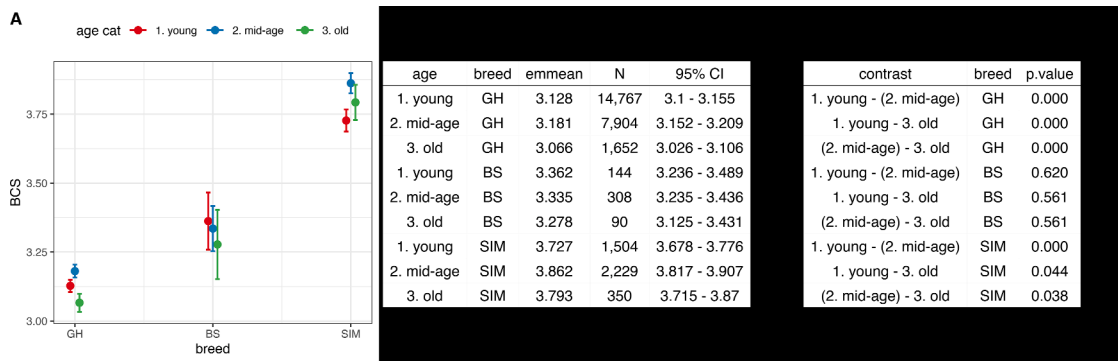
A

age cat 1. young 2. mid-age 3. old

BCS

3.75
3.50
3.25
3.00

GH BS SIM
breed

| age | breed | emmean | N | 95% CI |
|---|---|---|---|---|
| 1. young | GH | 3.128 | 14,767 | 3.1 - 3.155 |
| 2. mid-age | GH | 3.181 | 7,904 | 3.152 - 3.209 |
| 3. old | GH | 3.066 | 1,652 | 3.026 - 3.106 |
| 1. young | BS | 3.362 | 144 | 3.236 - 3.489 |
| 2. mid-age | BS | 3.335 | 308 | 3.235 - 3.436 |
| 3. old | BS | 3.278 | 90 | 3.125 - 3.431 |
| 1. young | SIM | 3.727 | 1,504 | 3.678 - 3.776 |
| 2. mid-age | SIM | 3.862 | 2,229 | 3.817 - 3.907 |
| 3. old | SIM | 3.793 | 350 | 3.715 - 3.87 |

| contrast | breed | p.value |
|---|---|---|
| 1. young - (2. mid-age) | GH | 0.000 |
| 1. young - 3. old | GH | 0.000 |
| (2. mid-age) - 3. old | GH | 0.000 |
| 1. young - (2. mid-age) | BS | 0.620 |
| 1. young - 3. old | BS | 0.561 |
| (2. mid-age) - 3. old | BS | 0.561 |
| 1. young - (2. mid-age) | SIM | 0.000 |
| 1. young - 3. old | SIM | 0.044 |
| (2. mid-age) - 3. old | SIM | 0.038 |